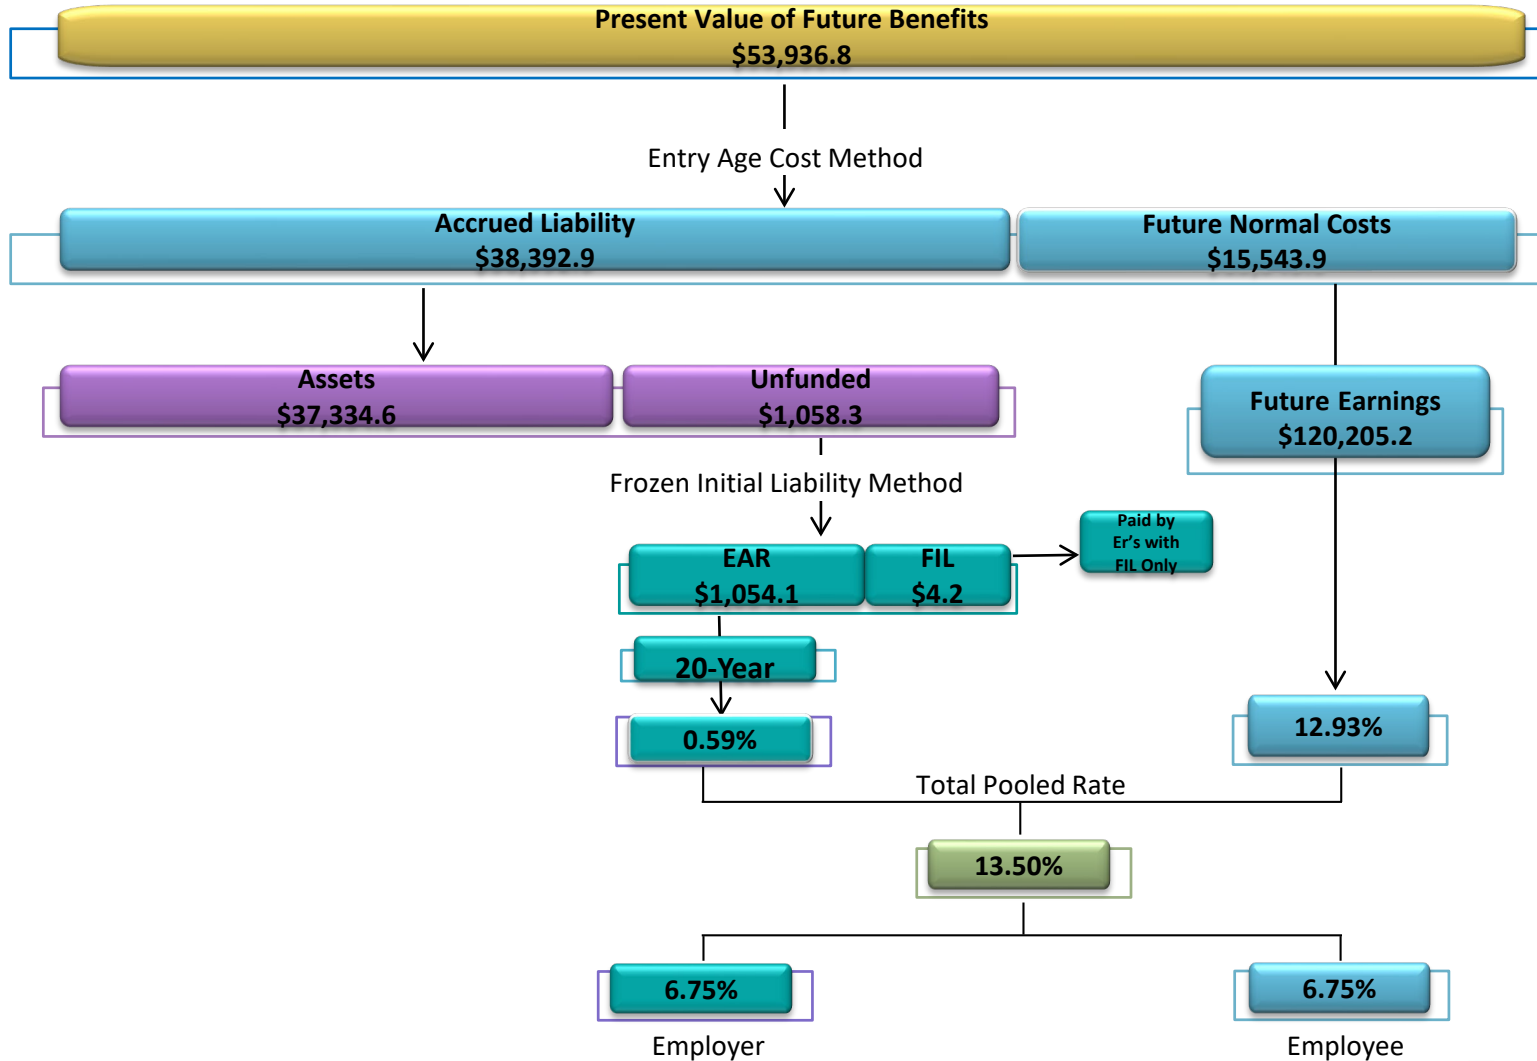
Present Value of Future Benefits
$53,936.8

Entry Age Cost Method

Accrued Liability
$38,392.9

Future Normal Costs
$15,543.9

Assets
$37,334.6

Unfunded
$1,058.3

Future Earnings
$120,205.2

Frozen Initial Liability Method

EAR
$1,054.1

FIL
$4.2

Paid by Er's with FIL Only

20-Year

0.59%

12.93%

Total Pooled Rate

13.50%

6.75%
Employer

6.75%
Employee